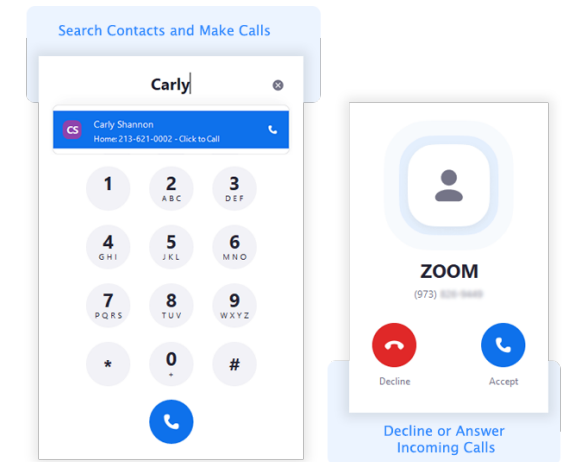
Search Contacts and Make Calls

Carly

CS Carly Shannon
Home: 213-621-0002 - Click to Call

1
2 ABC
3 DEF
4 GHI
5 JKL
6 MNO
7 PQRS
8 TUV
9 WXYZ
*
0 +
#

ZOOM
(973) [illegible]

Decline
Accept

Decline or Answer Incoming Calls